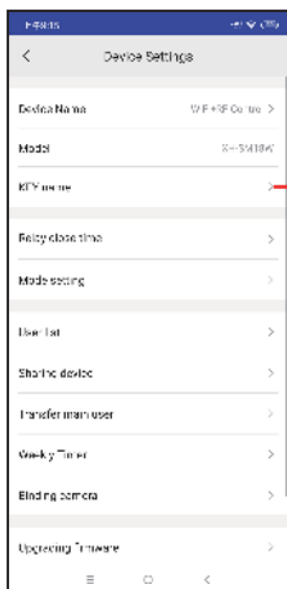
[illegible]

<

Device Settings

Device Name

WiFi+RF Control >

Model

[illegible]

KEY name

>

Relay close time

>

Mode setting

>

User list

>

Sharing device

>

Transfer main user

>

Weekly Timer

>

Binding camera

>

Upgrading firmware

>